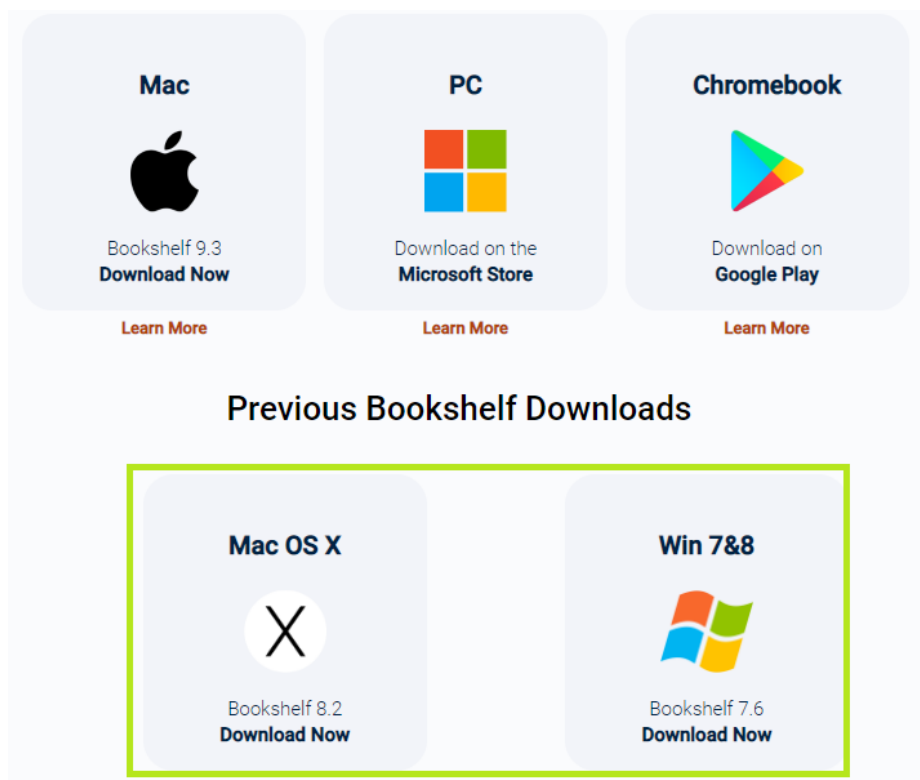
Mac

Bookshelf 9.3
Download Now

Learn More

PC

Download on the
Microsoft Store

Learn More

Chromebook

Download on
Google Play

Learn More

Previous Bookshelf Downloads

Mac OS X

X

Bookshelf 8.2
Download Now

Win 7&8

Bookshelf 7.6
Download Now